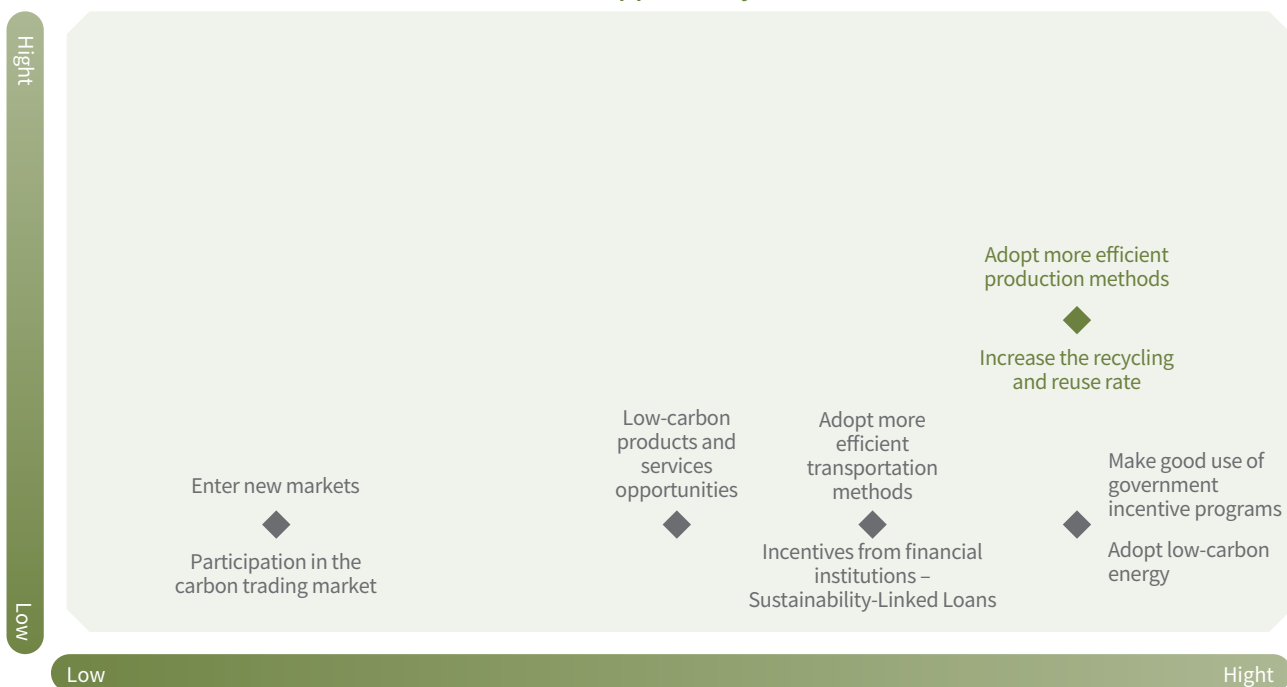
Hight

Low

Adopt more efficient production methods

Increase the recycling and reuse rate

Enter new markets

Participation in the carbon trading market

Low-carbon products and services opportunities

Adopt more efficient transportation methods

Incentives from financial institutions – Sustainability-Linked Loans

Make good use of government incentive programs

Adopt low-carbon energy

Low

Hight